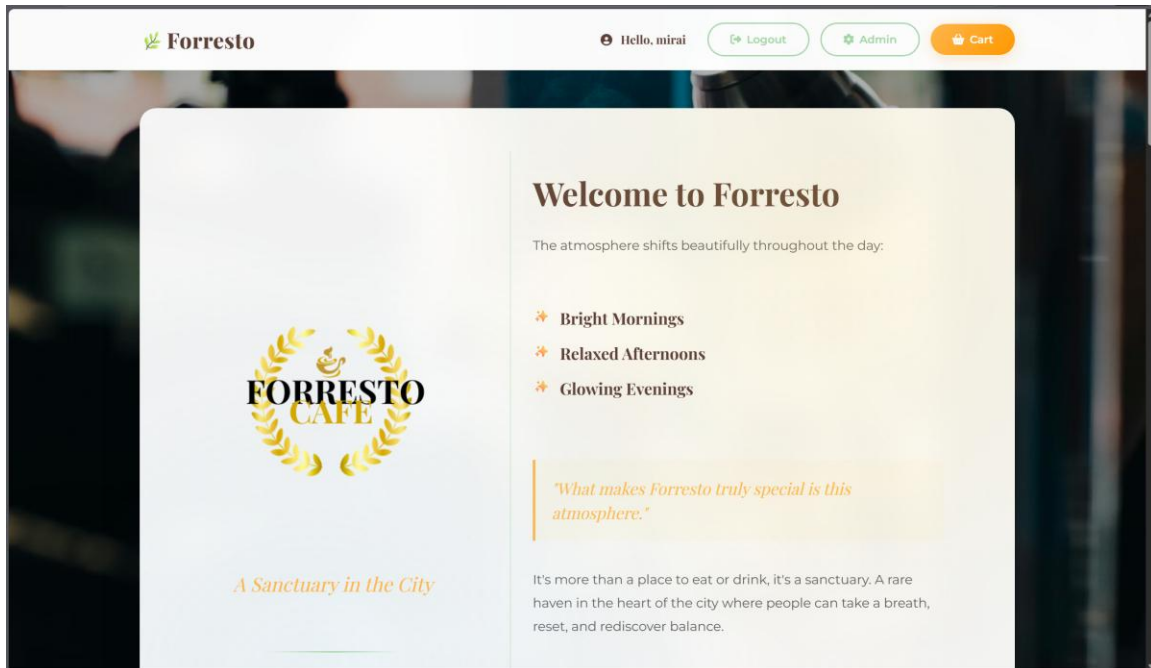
Forresto

Hello, mirai

Logout

Admin

Cart

FORRESTO
CAFE

A Sanctuary in the City

Welcome to Forresto

The atmosphere shifts beautifully throughout the day:

Bright Mornings

Relaxed Afternoons

Glowing Evenings

"What makes Forresto truly special is this atmosphere."

It's more than a place to eat or drink, it's a sanctuary. A rare haven in the heart of the city where people can take a breath, reset, and rediscover balance.